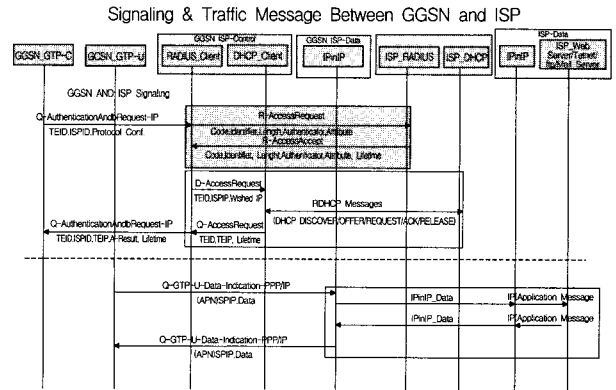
Signaling & Traffic Message Between GGSN and ISP

GGSN_GTP-C

GGSN_GTP-U

GGSN ISP-Control

RADIUS_Client

DHCP_Client

GGSN ISP-Data

IPinIP

ISP_RADIUS

ISP_DHCP

ISP-Data

IPinIP

ISP_Web Server/Telnet/ftp/Mail Server

GGSN AND ISP Signaling

Q-AuthenticationAndbRequest-IP

TEID,ISPID,Protocol Conf.

R-AccessRequest

Code,Identifier,Length,Authenticator,Attribute

R-AccessAccept

Code,Identifier, Length,Authenticator,Attribute, Lifetime

D-AccessRequest

TEID,ISPIP, Wished IP

RDHCP Messages

(DHCP DISCOVER/OFFER/REQUEST/ACK/RELEASE)

Q-AuthenticationAndbRequest-IP

Q-AccessRequest

TEID,ISPID,TEIP,A-Result, Lifetime

TEID,TEIP, Lifetime

Q-GTP-U-Data-Indication-PPP/IP

(APN)ISPIP,Data

IPinIP_Data

IP Application Message

IPinIP_Data

IP Application Message

Q-GTP-U-Data-Indication-PPP/IP

(APN)ISPIP,Data